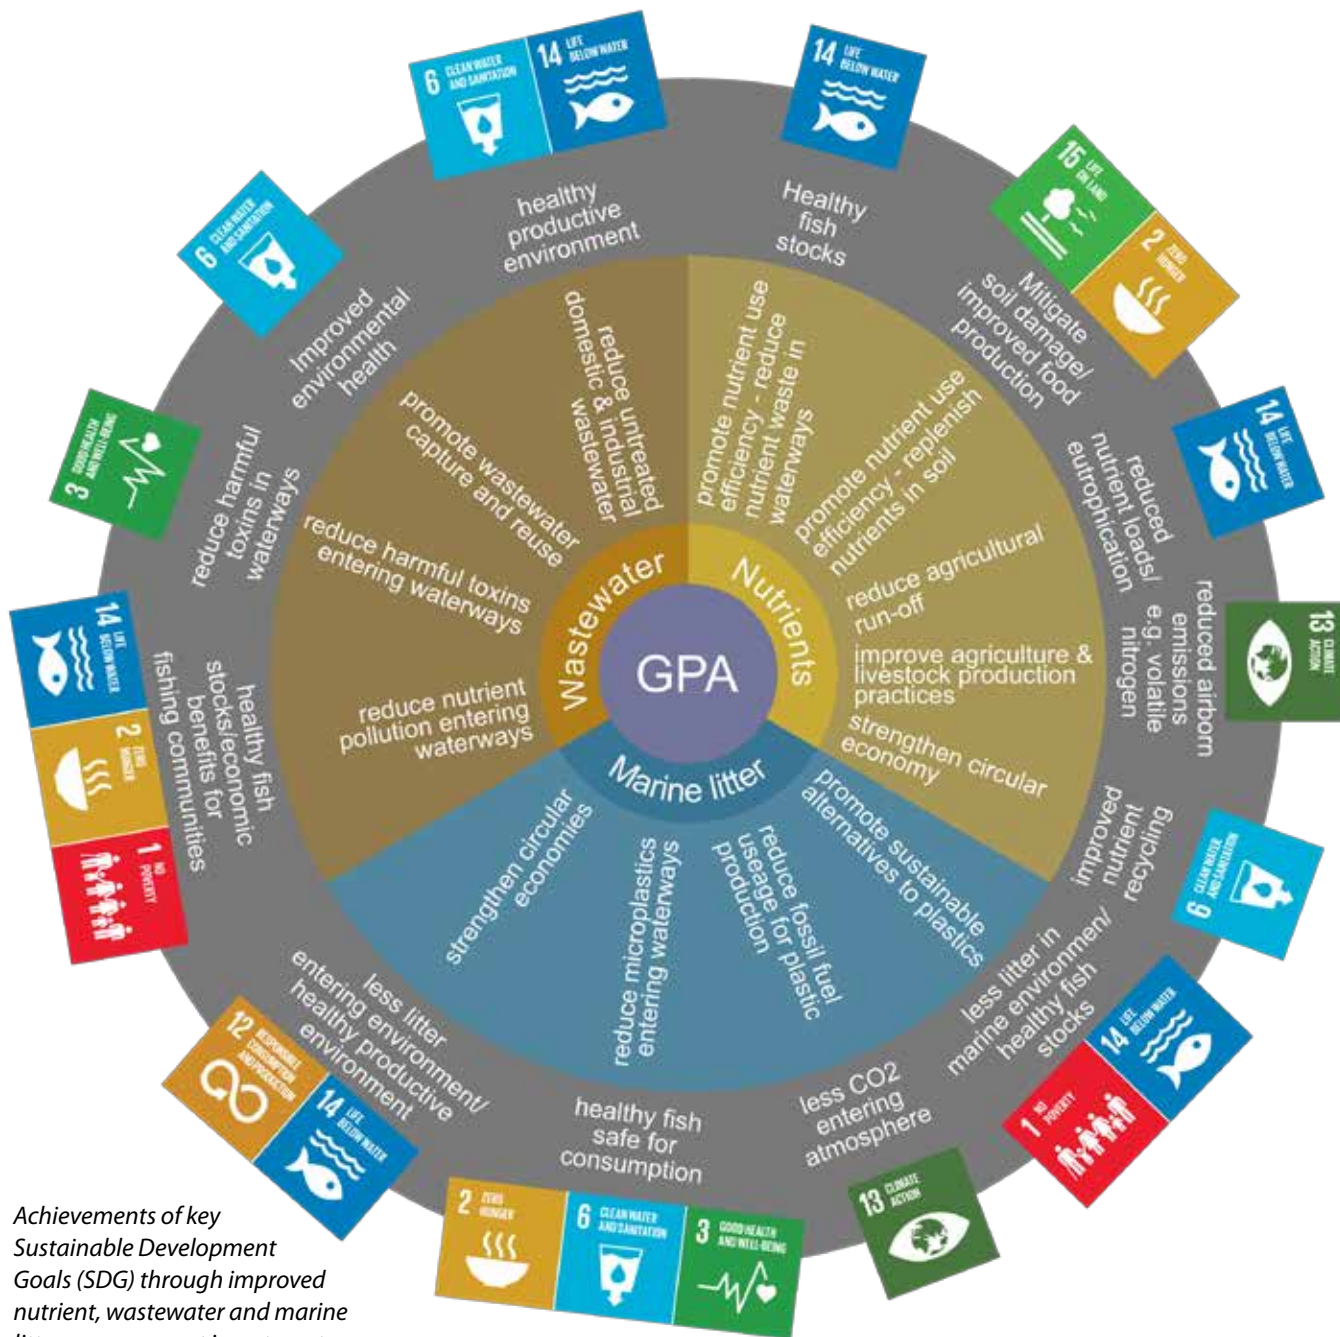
6 CLEAN WATER AND SANITATION
14 LIFE BELOW WATER
14 LIFE BELOW WATER
15 LIFE ON LAND
2 ZERO HUNGER
14 LIFE BELOW WATER
13 CLIMATE ACTION
6 CLEAN WATER AND SANITATION
14 LIFE BELOW WATER
1 NO POVERTY
13 CLIMATE ACTION
2 ZERO HUNGER
6 CLEAN WATER AND SANITATION
3 GOOD HEALTH AND WELL-BEING
12 RESPONSIBLE CONSUMPTION AND PRODUCTION
14 LIFE BELOW WATER
14 LIFE BELOW WATER
2 ZERO HUNGER
1 NO POVERTY
3 GOOD HEALTH AND WELL-BEING
6 CLEAN WATER AND SANITATION

healthy productive environment
Healthy fish stocks
Mitigate soil damage/ improved food production
reduced nutrient loads/ eutrophication
reduced airborn emissions e.g. volatile nitrogen
improved nutrient recycling
less litter in marine environment/ healthy fish stocks
less CO2 entering atmosphere
healthy fish safe for consumption
less litter entering environment/ healthy productive environment
healthy fish stocks/economic benefits for fishing communities
reduce harmful toxins in waterways
Improved environmental health

reduce untreated domestic & industrial wastewater
promote wastewater capture and reuse
reduce harmful toxins entering waterways
reduce nutrient pollution entering waterways
promote nutrient use efficiency - reduce nutrient waste in waterways
promote nutrient use efficiency - replenish nutrients in soil
reduce agricultural run-off
improve agriculture & livestock production practices
strengthen circular economy
promote sustainable alternatives to plastics
reduce fossil fuel useage for plastic production
reduce microplastics entering waterways
strengthen circular economies

Wastewater
Nutrients
Marine litter
GPA

Achievements of key Sustainable Development Goals (SDG) through improved nutrient, wastewater and marine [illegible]